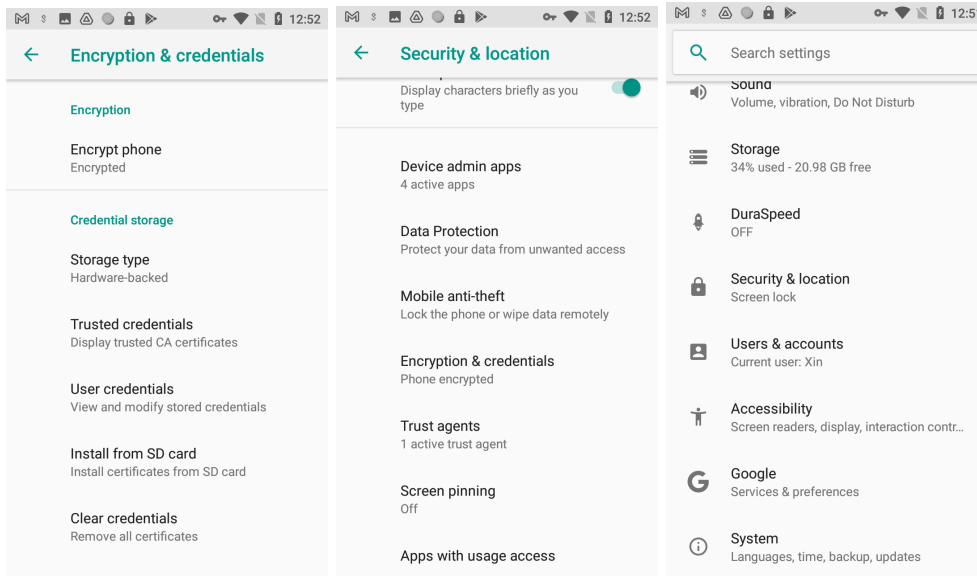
12:52

Encryption & credentials

Encryption

Encrypt phone
Encrypted

Credential storage

Storage type
Hardware-backed

Trusted credentials
Display trusted CA certificates

User credentials
View and modify stored credentials

Install from SD card
Install certificates from SD card

Clear credentials
Remove all certificates

12:52

Security & location

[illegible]
Display characters briefly as you type

Device admin apps
4 active apps

Data Protection
Protect your data from unwanted access

Mobile anti-theft
Lock the phone or wipe data remotely

Encryption & credentials
Phone encrypted

Trust agents
1 active trust agent

Screen pinning
Off

Apps with usage access

12:5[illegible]

Search settings

Sound
Volume, vibration, Do Not Disturb

Storage
34% used - 20.98 GB free

DuraSpeed
OFF

Security & location
Screen lock

Users & accounts
Current user: Xin

Accessibility
Screen readers, display, interaction contr...

Google
Services & preferences

System
Languages, time, backup, updates